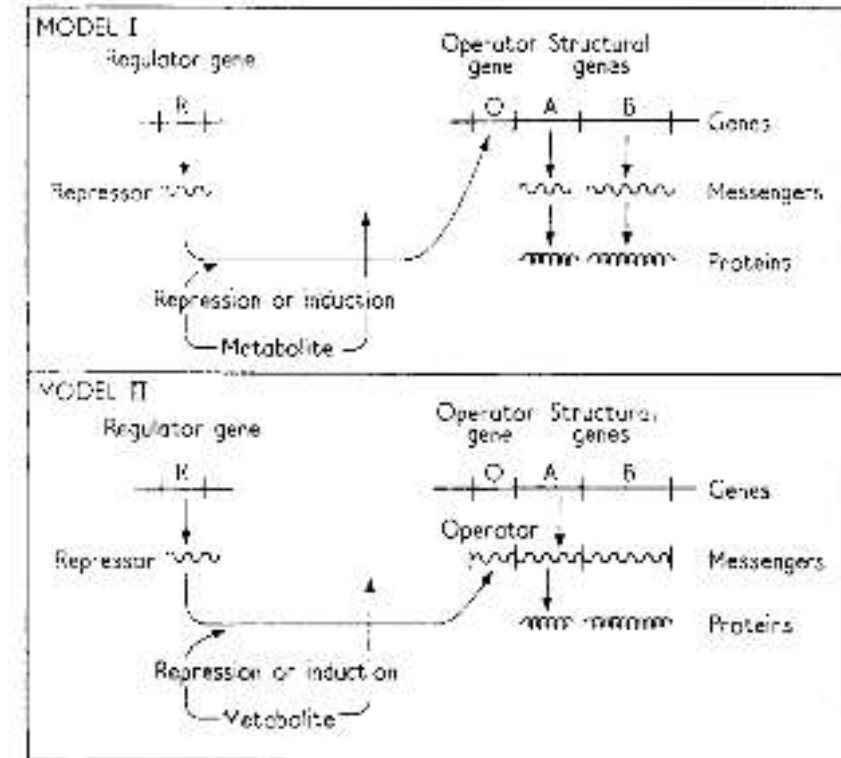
MODEL I

Regulator gene

R

Repressor

Operator gene

Structural genes

O

A

B

Genes

Messengers

Proteins

Repression or induction

Metabolite

MODEL II

Regulator gene

R

Repressor

Operator gene

Structural genes

O

A

B

Genes

Operator

Messengers

Proteins

Repression or induction

Metabolite